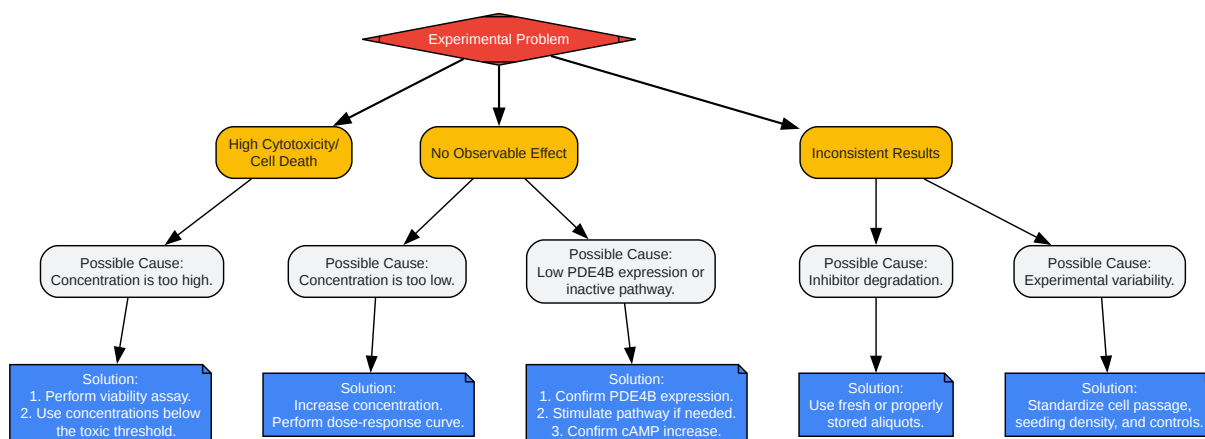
Experimental Problem

High Cytotoxicity/ Cell Death

Possible Cause: Concentration is too high.

Solution:
1. Perform viability assay.
2. Use concentrations below the toxic threshold.

No Observable Effect

Possible Cause: Concentration is too low.

Solution:
Increase concentration.
Perform dose-response curve.

Possible Cause: Low PDE4B expression or inactive pathway.

Solution:
1. Confirm PDE4B expression.
2. Stimulate pathway if needed.
3. Confirm cAMP increase.

Inconsistent Results

Possible Cause: Inhibitor degradation.

Solution:
Use fresh or properly stored aliquots.

Possible Cause: Experimental variability.

Solution:
Standardize cell passage, seeding density, and controls.